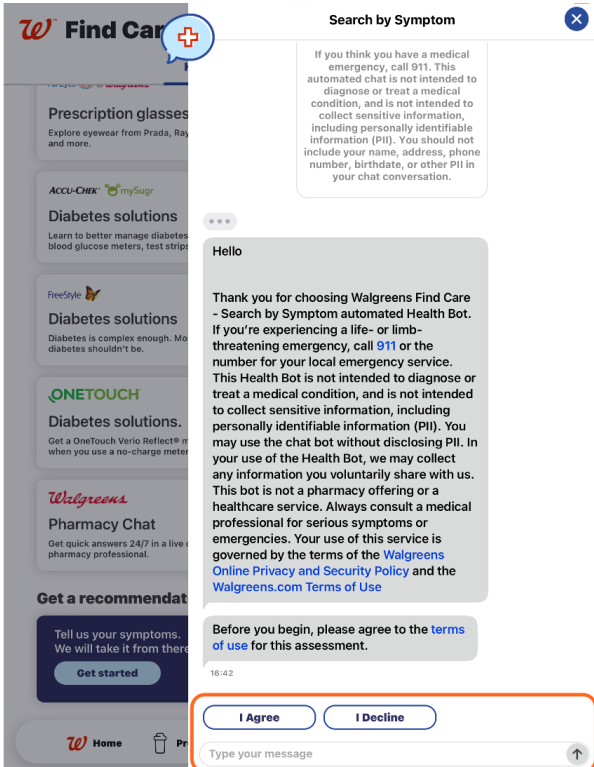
W Find Car

Prescription glasses
Explore eyewear from Prada, Ray and more.

ACCU-CHEK mySugr
Diabetes solutions
Learn to better manage diabete blood glucose meters, test strips

FreeStyle
Diabetes solutions
Diabetes is complex enough. Mo diabetes shouldn't be.

ONETOUCH
Diabetes solutions.
Get a OneTouch Verio Reflect® m when you use a no-charge meter

Walgreens
Pharmacy Chat
Get quick answers 24/7 in a live c pharmacy professional.

Get a recommendat

Tell us your symptoms. We will take it from there

Get started

Home Pr

Search by Symptom

If you think you have a medical emergency, call 911. This automated chat is not intended to diagnose or treat a medical condition, and is not intended to collect sensitive information, including personally identifiable information (PII). You should not include your name, address, phone number, birthdate, or other PII in your chat conversation.

Hello

Thank you for choosing Walgreens Find Care - Search by Symptom automated Health Bot. If you're experiencing a life- or limb-threatening emergency, call 911 or the number for your local emergency service. This Health Bot is not intended to diagnose or treat a medical condition, and is not intended to collect sensitive information, including personally identifiable information (PII). You may use the chat bot without disclosing PII. In your use of the Health Bot, we may collect any information you voluntarily share with us. This bot is not a pharmacy offering or a healthcare service. Always consult a medical professional for serious symptoms or emergencies. Your use of this service is governed by the terms of the Walgreens Online Privacy and Security Policy and the Walgreens.com Terms of Use

Before you begin, please agree to the terms of use for this assessment.

16:42

I Agree

I Decline

Type your message